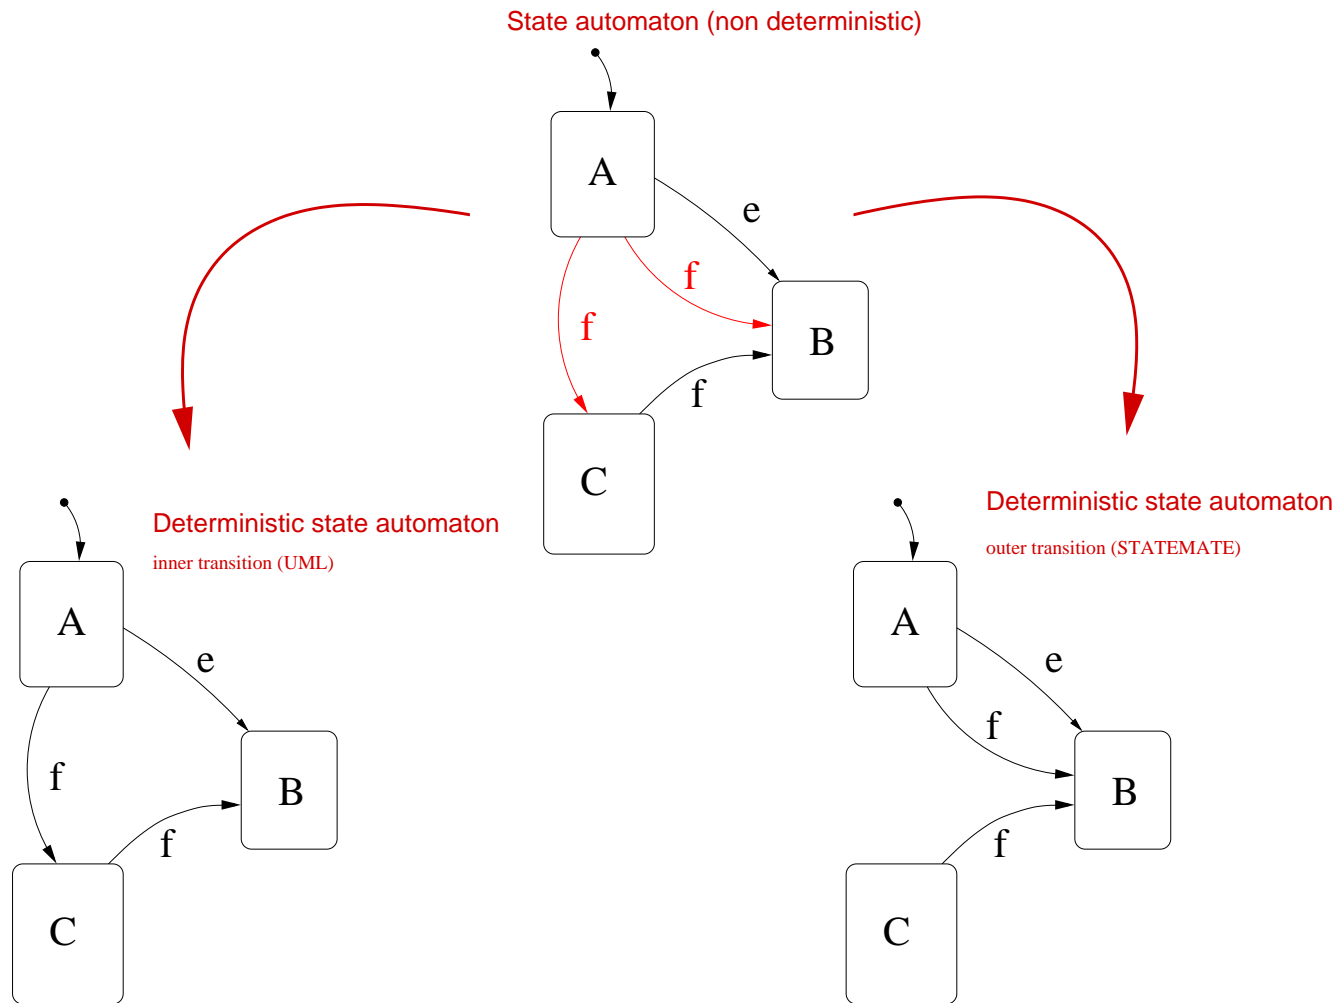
State automaton (non deterministic)

A

e

f

f

B

f

C

Deterministic state automaton

inner transition (UML)

A

e

f

B

f

C

Deterministic state automaton

outer transition (STATEMATE)

A

e

f

B

f

C